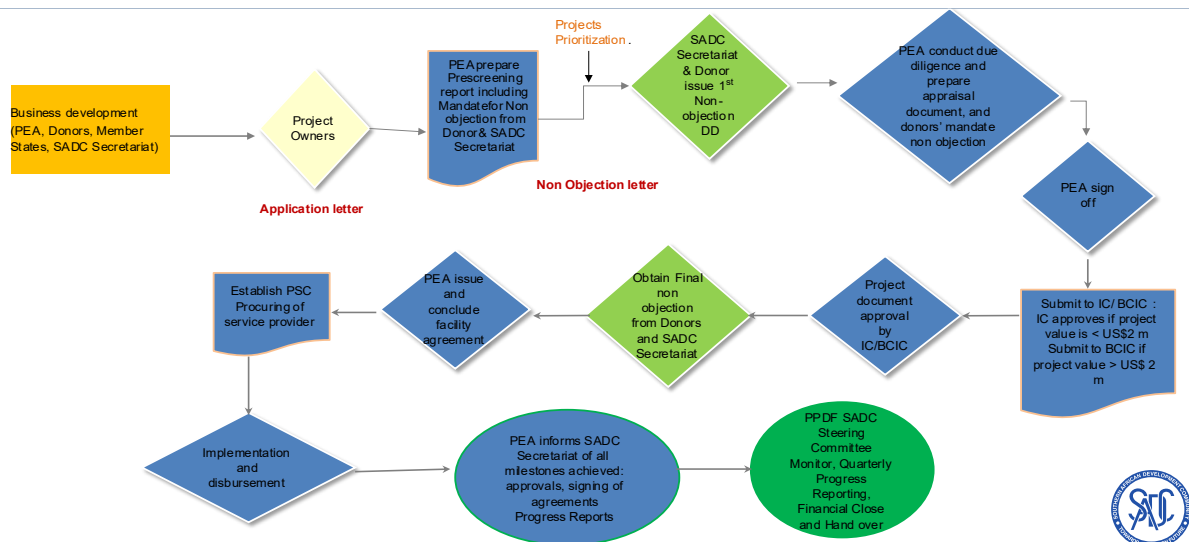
Business development (PEA, Donors, Member States, SADC Secretariat)

Project Owners

Application letter

PEA prepare Prescreening report including Mandatefor Non objection from Donor& SADC Secretariat

Non Objection letter

Projects Prioritization.

SADC Secretariat & Donor issue 1$^{st}$ Non-objection DD

PEA conduct due diligence and prepare appraisal document, and donors' mandate non objection

PEA sign off

Submit to IC/ BCIC : IC approves if project value is < US\$2 m Submit to BCIC if project value > US\$ 2 m

Project document approval by IC/BCIC

Obtain Final non objection from Donors and SADC Secretariat

PEA issue and conclude facility agreement

Establish PSC Procuring of service provider

Implementation and disbursement

PEA informs SADC Secretariat of all milestones achieved: approvals, signing of agreements Progress Reports

PPDF SADC Steering Committee Monitor, Quarterly Progress Reporting, Financial Close and Hand over

SOUTHERN AFRICAN DEVELOPMENT COMMUNITY SADC